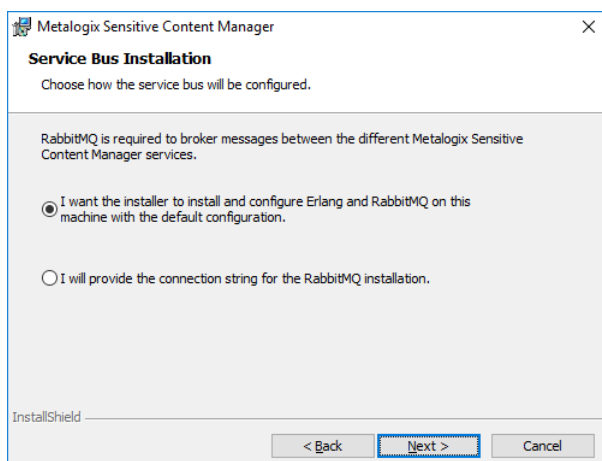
Metalogix Sensitive Content Manager

×

Service Bus Installation

Choose how the service bus will be configured.

RabbitMQ is required to broker messages between the different Metalogix Sensitive Content Manager services.

I want the installer to install and configure Erlang and RabbitMQ on this machine with the default configuration.

I will provide the connection string for the RabbitMQ installation.

InstallShield

< Back

Next >

Cancel